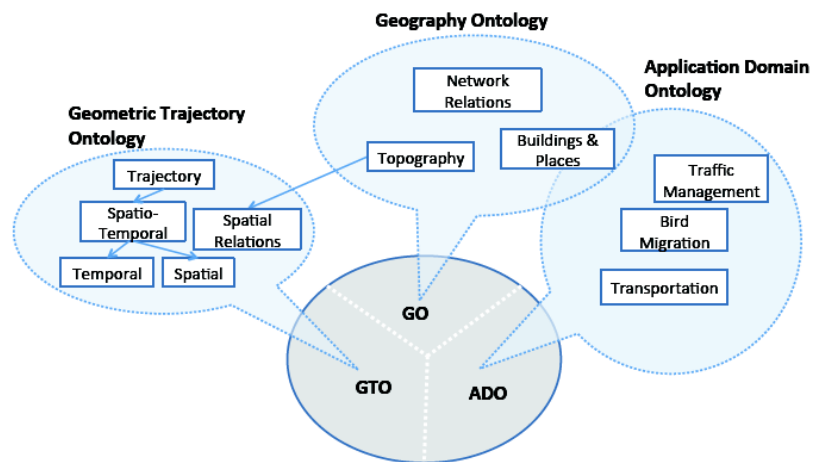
Geography Ontology

Network Relations

Buildings & Places

Topography

Application Domain Ontology

Traffic Management

Bird Migration

Transportation

Geometric Trajectory Ontology

Trajectory

Spatio-Temporal

Spatial Relations

Temporal

Spatial

GO

GTO

ADO